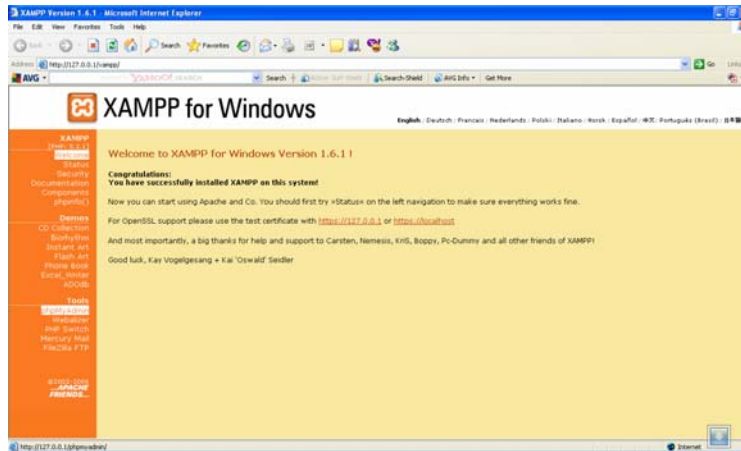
XAMPP Version 1.6.1 - Microsoft Internet Explorer

File Edit View Favorites Tools Help

Back Search Favorites

Address http://127.0.0.1/xampp/

Go Links

AVG Yahoo! SEARCH Search Active Surf-Shield Search-Shield AVG Info Get More

XAMPP for Windows

English / Deutsch / Francais / Nederlands / Polski / Italiano / Norsk / Español / 中文 / Português (Brasil) / 日本語

XAMPP
[PHP: 5.2.1]
Welcome
Status
Security
Documentation
Components
phpinfo()

Demos
CD Collection
Biorhythm
Instant Art
Flash Art
Phone Book
Excel_Writer
ADOdb

Tools
phpMyAdmin
Webalizer
PHP Switch
Mercury Mail
FileZilla FTP

©2002-2006
...APACHE
FRIENDS...

Welcome to XAMPP for Windows Version 1.6.1 !

Congratulations:
You have successfully installed XAMPP on this system!

Now you can start using Apache and Co. You should first try »Status« on the left navigation to make sure everything works fine.

For OpenSSL support please use the test certificate with https://127.0.0.1 or https://localhost

And most importantly, a big thanks for help and support to Carsten, Nemesis, KriS, Boppy, Pc-Dummy and all other friends of XAMPP!

Good luck, Kay Vogelgesang + Kai 'Oswald' Seidler

http://127.0.0.1/phpmyadmin/

Internet